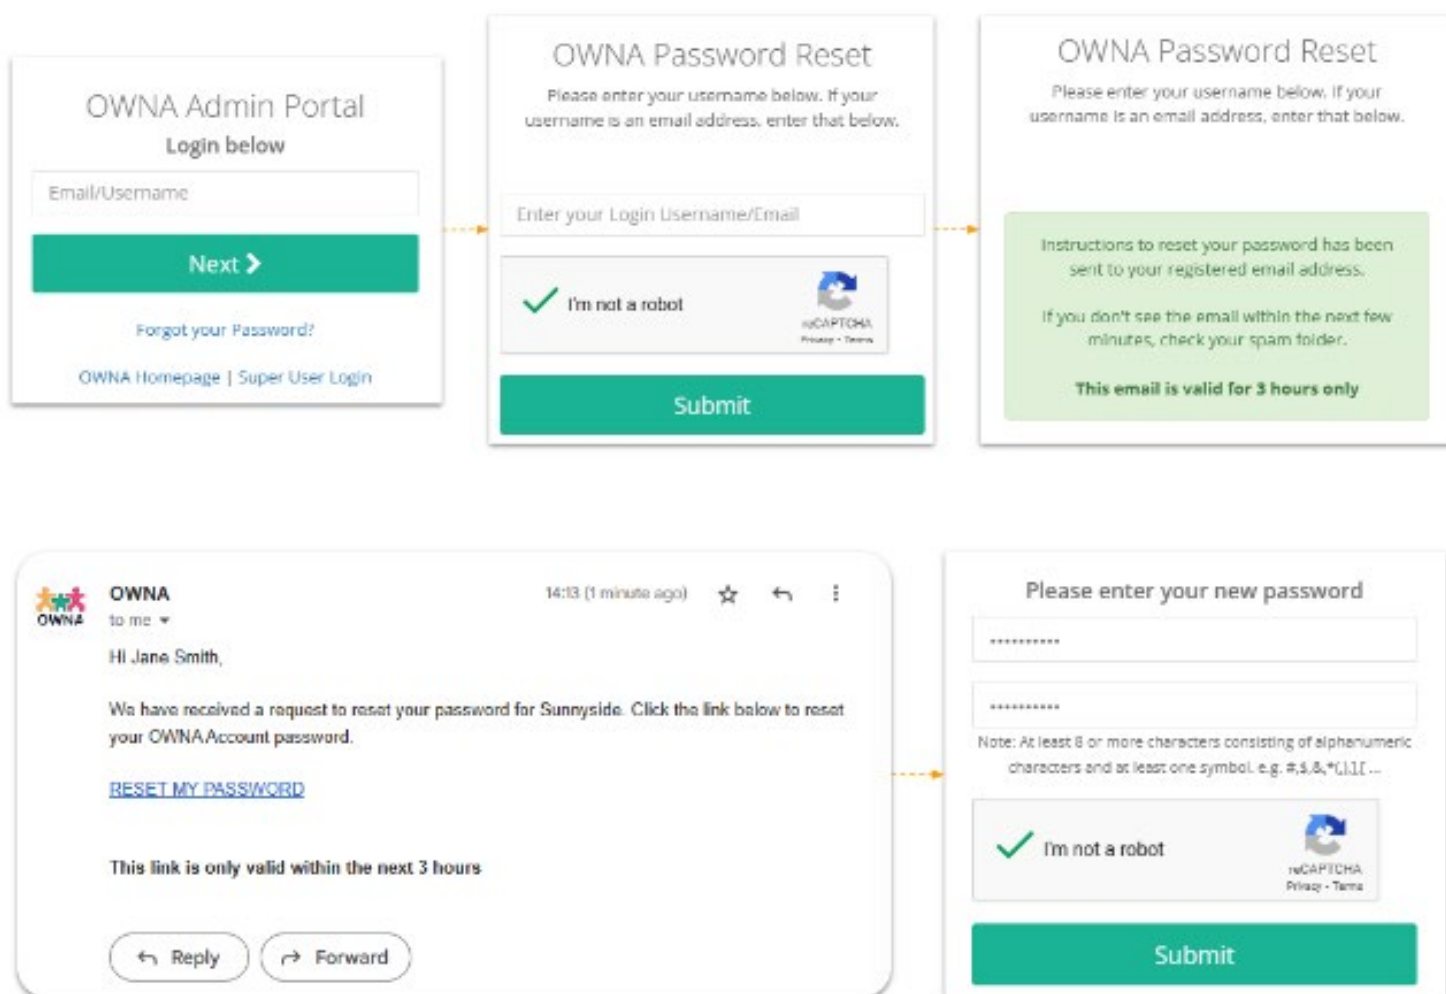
OWNA Admin Portal

Login below

Email/Username

Next >

Forgot your Password?

OWNA Homepage | Super User Login

OWNA Password Reset

Please enter your username below. If your username is an email address, enter that below.

Enter your Login Username/Email

I'm not a robot

reCAPTCHA
Privacy - Terms

Submit

OWNA Password Reset

Please enter your username below. If your username is an email address, enter that below.

Instructions to reset your password has been sent to your registered email address.

If you don't see the email within the next few minutes, check your spam folder.

This email is valid for 3 hours only

OWNA

OWNA
to me

14:13 (1 minute ago)

Hi Jane Smith,

We have received a request to reset your password for Sunnyside. Click the link below to reset your OWNA Account password.

RESET MY PASSWORD

This link is only valid within the next 3 hours

Reply

Forward

Please enter your new password

••••••••••

••••••••••

Note: At least 8 or more characters consisting of alphanumeric characters and at least one symbol. e.g. #,$,&,*,(,),[ ...

I'm not a robot

reCAPTCHA
Privacy - Terms

Submit